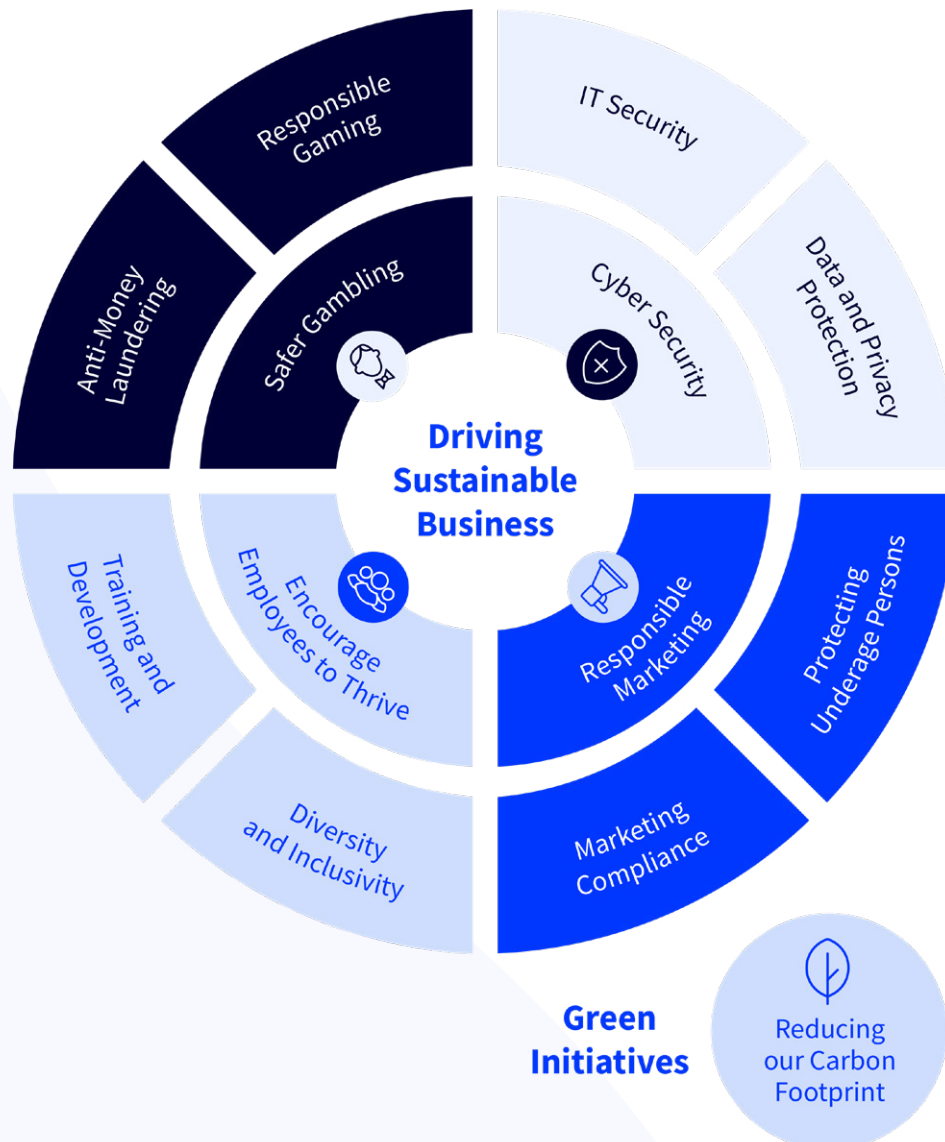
Responsible Gaming

IT Security

Anti-Money Laundering

Safer Gambling

Cyber Security

Data and Privacy Protection

Driving Sustainable Business

Training and Development

Encourage Employees to Thrive

Responsible Marketing

Protecting Underage Persons

Diversity and Inclusivity

Marketing Compliance

Green Initiatives

Reducing our Carbon Footprint